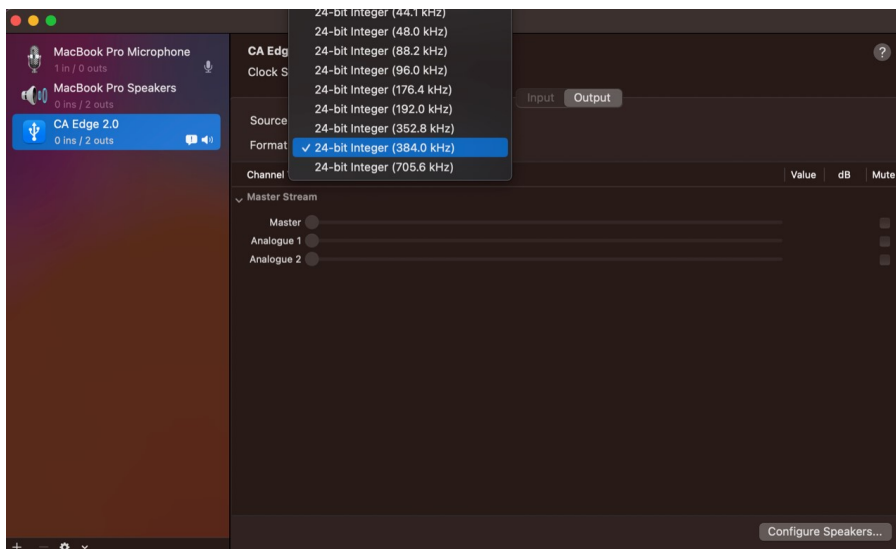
MacBook Pro Microphone
1 in / 0 outs
MacBook Pro Speakers
0 ins / 2 outs
CA Edge 2.0
0 ins / 2 outs

CA Edg
Clock S

24-bit Integer (44.1 kHz)
24-bit Integer (48.0 kHz)
24-bit Integer (88.2 kHz)
24-bit Integer (96.0 kHz)
24-bit Integer (176.4 kHz)
24-bit Integer (192.0 kHz)
24-bit Integer (352.8 kHz)
✓ 24-bit Integer (384.0 kHz)
24-bit Integer (705.6 kHz)

?

Input Output

Source
Format

Channel
Value dB Mute

Master Stream
Master
Analogue 1
Analogue 2

Configure Speakers...

+ − ⚙ ⌄